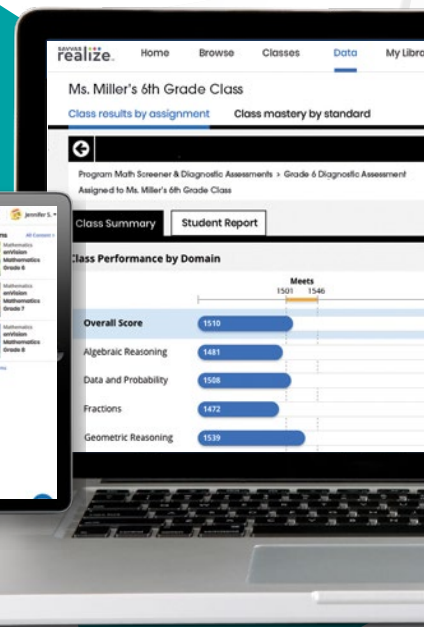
savvas realize. Home Browse Classes Data My Libra

Ms. Miller's 6th Grade Class

Class results by assignment Class mastery by standard

Program Math Screener & Diagnostic Assessments > Grade 6 Diagnostic Assessment
Assigned to Ms. Miller's 6th Grade Class

Class Summary Student Report

Class Performance by Domain

Meets
1501 1546

| | |
|---|---|
| Overall Score | 1510 |
| Algebraic Reasoning | 1481 |
| Data and Probability | 1508 |
| Fractions | 1472 |
| Geometric Reasoning | 1539 |

Jennifer S.
All Content
Mathematics enVision Mathematics Grade 6
Mathematics enVision Mathematics Grade 7
Mathematics enVision Mathematics Grade 8